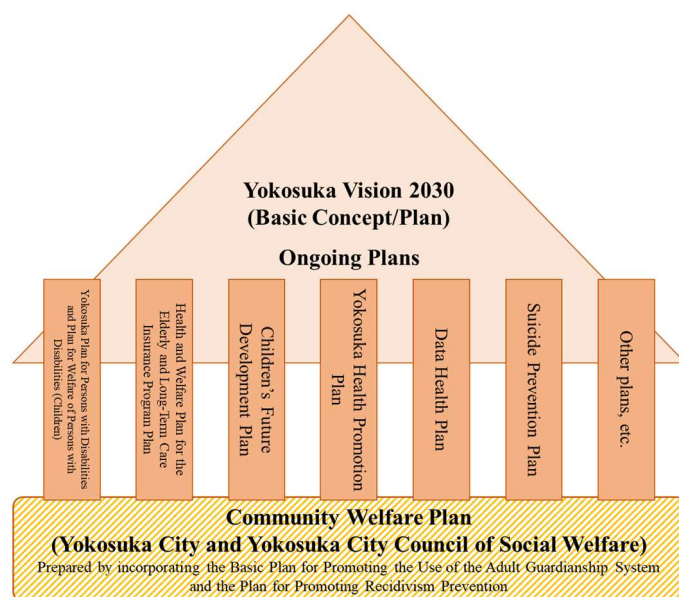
Yokosuka Vision 2030
(Basic Concept/Plan)

Ongoing Plans

Yokosuka Plan for Persons with Disabilities and Plan for Welfare of Persons with Disabilities (Children)

Health and Welfare Plan for the Elderly and Long-Term Care Insurance Program Plan

Children's Future Development Plan

Yokosuka Health Promotion Plan

Data Health Plan

Suicide Prevention Plan

Other plans, etc.

Community Welfare Plan
(Yokosuka City and Yokosuka City Council of Social Welfare)
Prepared by incorporating the Basic Plan for Promoting the Use of the Adult Guardianship System and the Plan for Promoting Recidivism Prevention